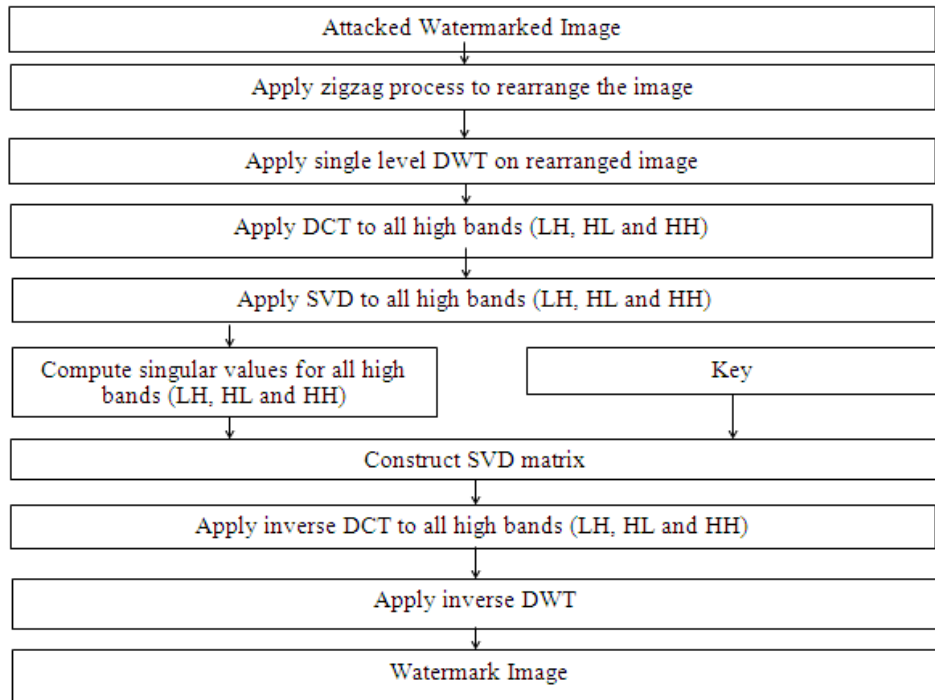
Attacked Watermarked Image

Apply zigzag process to rearrange the image

Apply single level DWT on rearranged image

Apply DCT to all high bands (LH, HL and HH)

Apply SVD to all high bands (LH, HL and HH)

Compute singular values for all high bands (LH, HL and HH)

Key

Construct SVD matrix

Apply inverse DCT to all high bands (LH, HL and HH)

Apply inverse DWT

Watermark Image